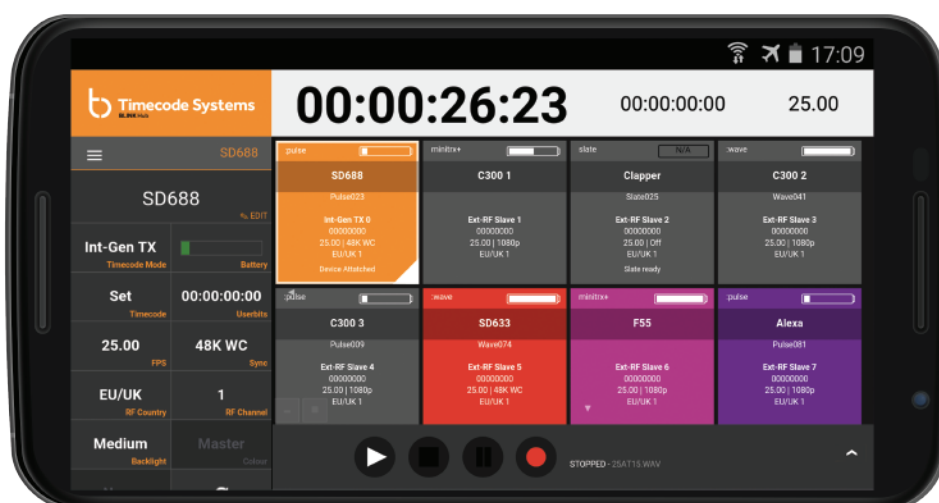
17:09

Timecode Systems
BLINK Hub

00:00:26:23

00:00:00:00

25.00

SD688

SD688

EDIT

Int-Gen TX
Timecode Mode

Battery

Set
Timecode

00:00:00:00
Userbits

25.00
FPS

48K WC
Sync

EU/UK
RF Country

1
RF Channel

Medium
Backlight

Master
Colour

:pulse
SD688
Pulse023
Int-Gen TX 0
00000000
25.00 | 48K WC
EU/UK 1
Device Attatched

minitrx+
C300 1
Ext-RF Slave 1
00000000
25.00 | 1080p
EU/UK 1

:slate
N/A
Clapper
Slate025
Ext-RF Slave 2
00000000
25.00 | Off
EU/UK 1
Slate ready

:wave
C300 2
Wave041
Ext-RF Slave 3
00000000
25.00 | 1080p
EU/UK 1

:pulse
C300 3
Pulse009
Ext-RF Slave 4
00000000
25.00 | 1080p
EU/UK 1

:wave
SD633
Wave074
Ext-RF Slave 5
00000000
25.00 | 1080p
EU/UK 1

minitrx+
F55
Ext-RF Slave 6
00000000
25.00 | 1080p
EU/UK 1

:pulse
Alexa
Pulse081
Ext-RF Slave 7
00000000
25.00 | 1080p
EU/UK 1

STOPPED - 25AT15.WAV